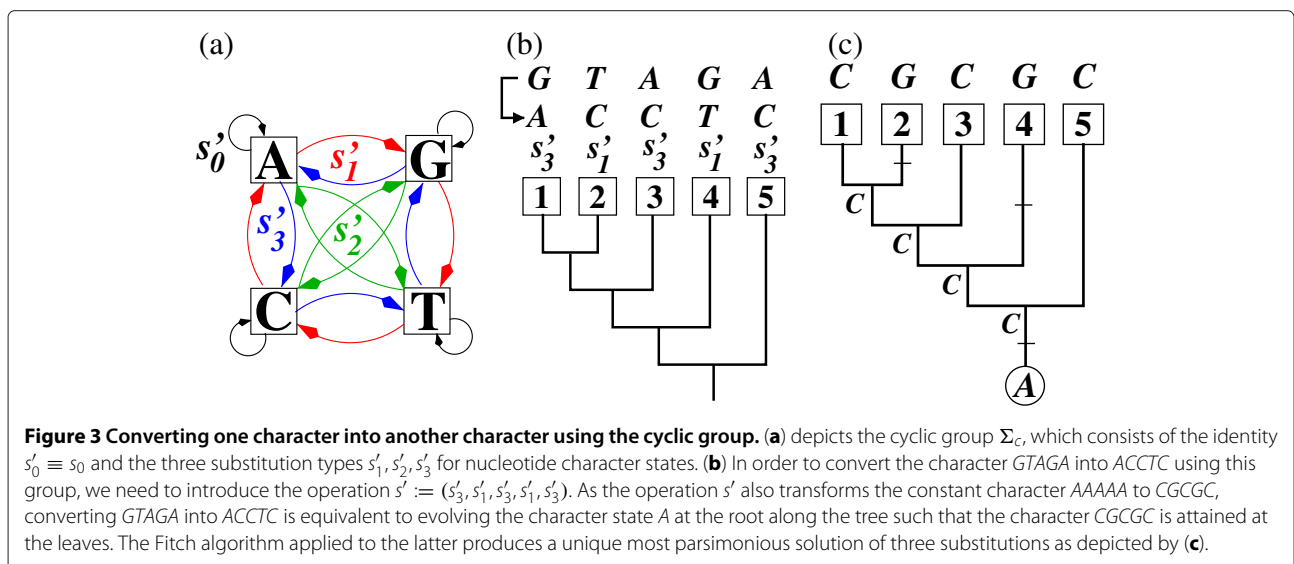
(a)

$s_0'$ A $s_1'$ G

$s_3'$ $s_2'$

C T

(b)

G T A G A

A C C T C

$s_3'$ $s_1'$ $s_3'$ $s_1'$ $s_3'$

1 2 3 4 5

(c)

C G C G C

1 2 3 4 5

C

C

C

C

A

**Figure 3 Converting one character into another character using the cyclic group.** (**a**) depicts the cyclic group $\Sigma_C$, which consists of the identity $s_0' \equiv s_0$ and the three substitution types $s_1', s_2', s_3'$ for nucleotide character states. (**b**) In order to convert the character *GTAGA* into *ACCTC* using this group, we need to introduce the operation $s' := (s_3', s_1', s_3', s_1', s_3')$. As the operation $s'$ also transforms the constant character *AAAAA* to *CGCGC*, converting *GTAGA* into *ACCTC* is equivalent to evolving the character state *A* at the root along the tree such that the character *CGCGC* is attained at the leaves. The Fitch algorithm applied to the latter produces a unique most parsimonious solution of three substitutions as depicted by (**c**).